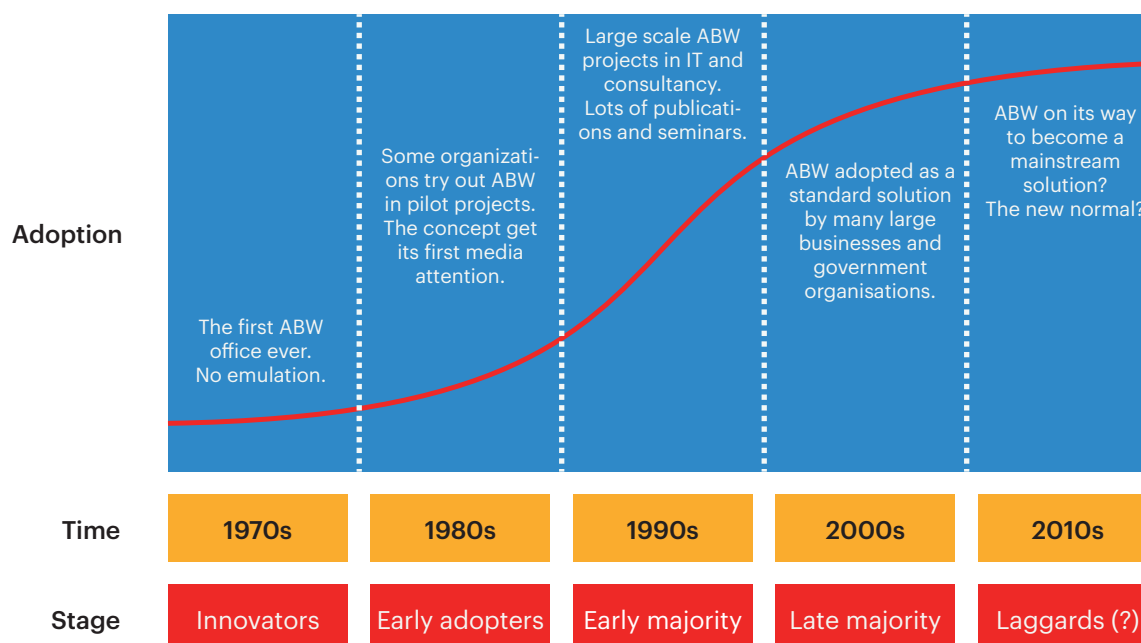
Adoption

The first ABW office ever. No emulation.

Some organizations try out ABW in pilot projects. The concept get its first media attention.

Large scale ABW projects in IT and consultancy. Lots of publications and seminars.

ABW adopted as a standard solution by many large businesses and government organisations.

ABW on its way to become a mainstream solution? The new normal?

Time

| 1970s | 1980s | 1990s | 2000s | 2010s |
|---|---|---|---|---|

Stage

| Innovators | Early adopters | Early majority | Late majority | Laggards (?) |
|---|---|---|---|---|